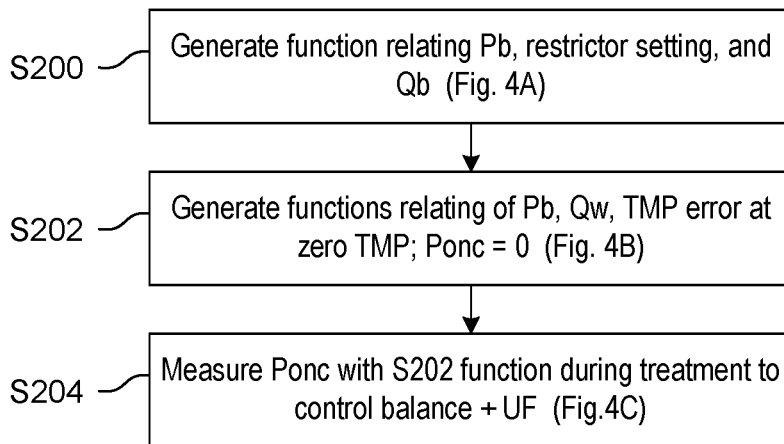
S200

Generate function relating Pb, restrictor setting, and Qb (Fig. 4A)

S202

Generate functions relating of Pb, Qw, TMP error at zero TMP; Ponc = 0 (Fig. 4B)

S204

Measure Ponc with S202 function during treatment to control balance + UF (Fig.4C)